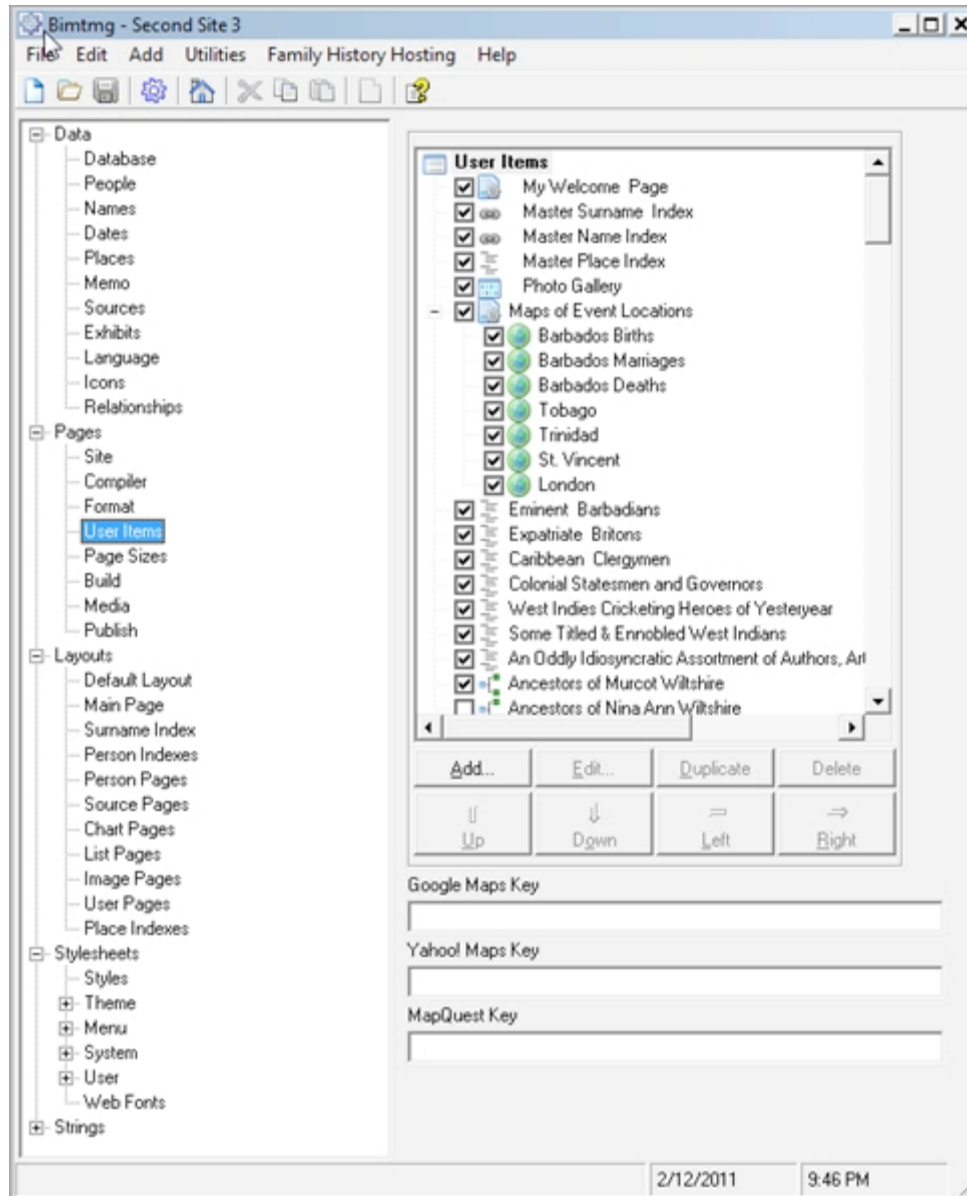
Bimtmg - Second Site 3

File Edit Add Utilities Family History Hosting Help

Data
Database
People
Names
Dates
Places
Memo
Sources
Exhibits
Language
Icons
Relationships
Pages
Site
Compiler
Format
User Items
Page Sizes
Build
Media
Publish
Layouts
Default Layout
Main Page
Surname Index
Person Indexes
Person Pages
Source Pages
Chart Pages
List Pages
Image Pages
User Pages
Place Indexes
Stylesheets
Styles
Theme
Menu
System
User
Web Fonts
Strings

User Items
My Welcome Page
Master Surname Index
Master Name Index
Master Place Index
Photo Gallery
Maps of Event Locations
Barbados Births
Barbados Marriages
Barbados Deaths
Tobago
Trinidad
St. Vincent
London
Eminent Barbadians
Expatriate Britons
Caribbean Clergymen
Colonial Statesmen and Governors
West Indies Cricketing Heroes of Yesteryear
Some Titled & Ennobled West Indians
An Oddly Idiosyncratic Assortment of Authors, Art
Ancestors of Murcot Wiltshire
Ancestors of Nina Ann Wiltshire

Add... Edit... Duplicate Delete
Up Down Left Right

Google Maps Key
Yahoo! Maps Key
MapQuest Key

2/12/2011 9:46 PM